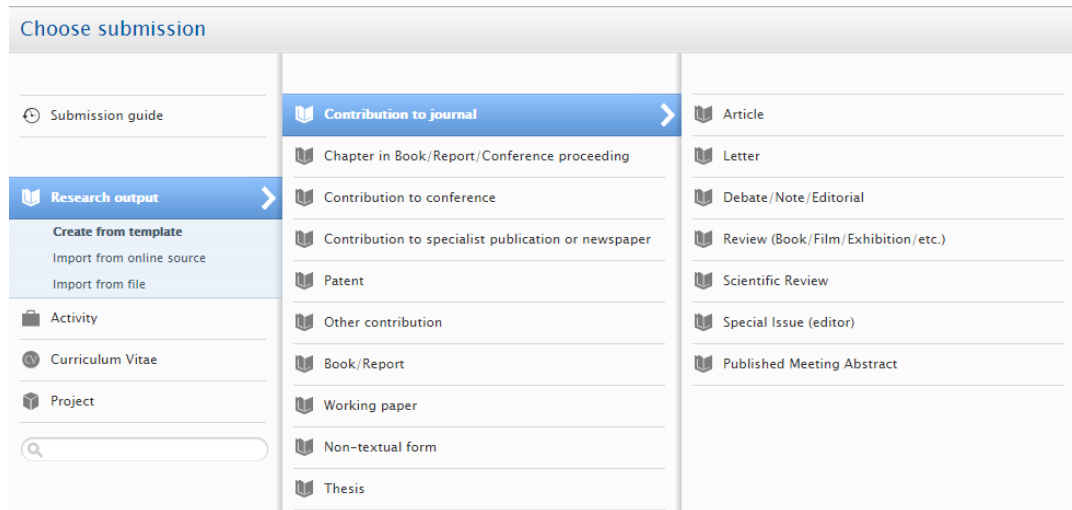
Choose submission

Submission guide

Research output

Create from template

Import from online source

Import from file

Activity

Curriculum Vitae

Project

Contribution to journal

Chapter in Book/Report/Conference proceeding

Contribution to conference

Contribution to specialist publication or newspaper

Patent

Other contribution

Book/Report

Working paper

Non-textual form

Thesis

Article

Letter

Debate/Note/Editorial

Review (Book/Film/Exhibition/etc.)

Scientific Review

Special Issue (editor)

Published Meeting Abstract